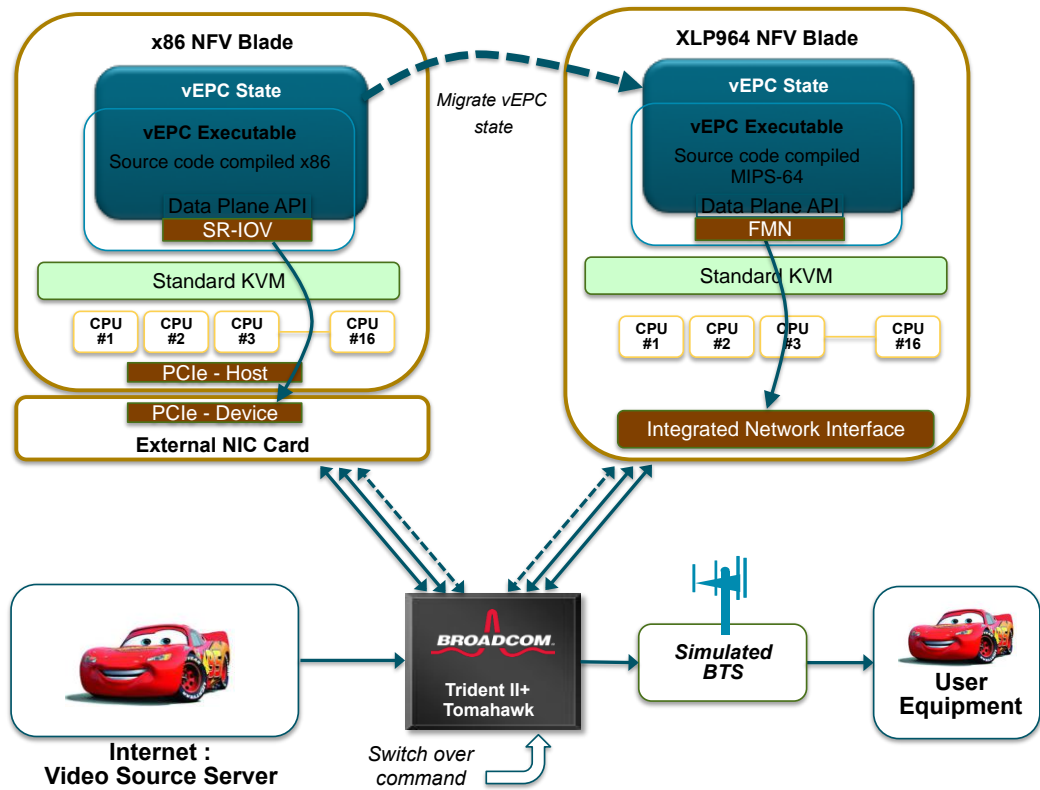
x86 NFV Blade

vEPC State

vEPC Executable

Source code compiled x86

Data Plane API

SR-IOV

Standard KVM

CPU #1

CPU #2

CPU #3

CPU #16

PCIe - Host

PCIe - Device

External NIC Card

Migrate vEPC state

XLP964 NFV Blade

vEPC State

vEPC Executable

Source code compiled MIPS-64

Data Plane API

FMN

Standard KVM

CPU #1

CPU #2

CPU #3

CPU #16

Integrated Network Interface

BROADCOM.

Trident II+ Tomahawk

Switch over command

Simulated BTS

User Equipment

Internet : Video Source Server